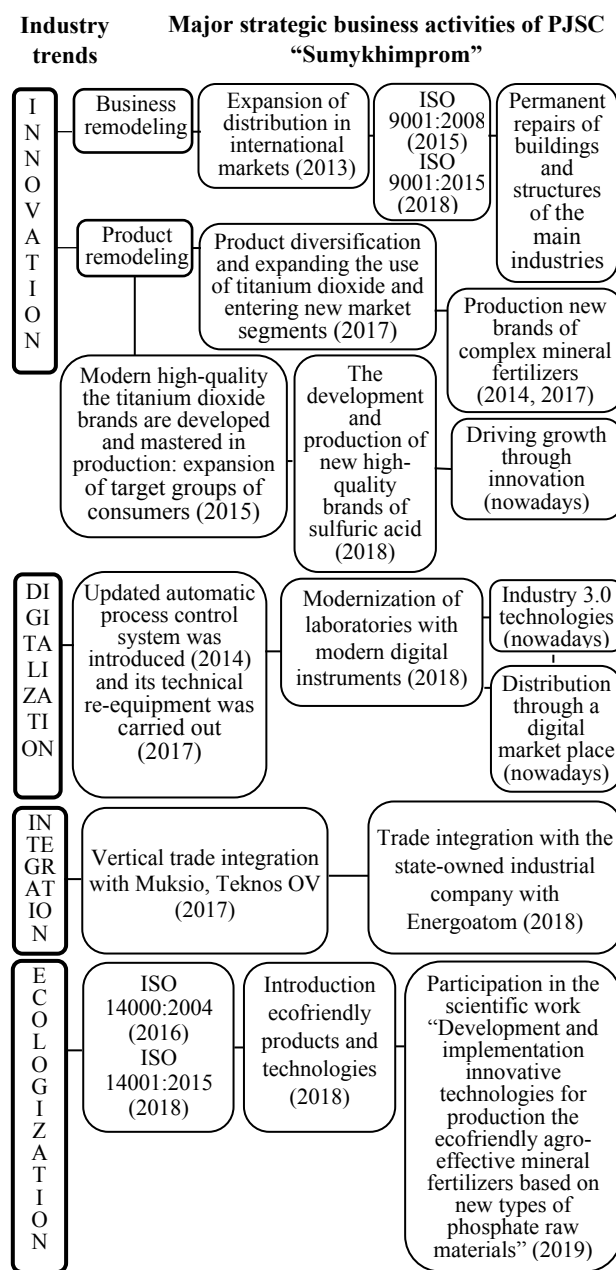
Industry trends

Major strategic business activities of PJSC "Sumykhimprom"

INNOVATION

Business remodeling

Expansion of distribution in international markets (2013)

ISO 9001:2008 (2015) ISO 9001:2015 (2018)

Permanent repairs of buildings and structures of the main industries

Product remodeling

Product diversification and expanding the use of titanium dioxide and entering new market segments (2017)

Production new brands of complex mineral fertilizers (2014, 2017)

Modern high-quality the titanium dioxide brands are developed and mastered in production: expansion of target groups of consumers (2015)

The development and production of new high-quality brands of sulfuric acid (2018)

Driving growth through innovation (nowadays)

DIGITALIZATION

Updated automatic process control system was introduced (2014) and its technical re-equipment was carried out (2017)

Modernization of laboratories with modern digital instruments (2018)

Industry 3.0 technologies (nowadays)

Distribution through a digital market place (nowadays)

INTEGRATION

Vertical trade integration with Muksio, Teknos OV (2017)

Trade integration with the state-owned industrial company with Energoatom (2018)

ECOLOGIZATION

ISO 14000:2004 (2016) ISO 14001:2015 (2018)

Introduction ecofriendly products and technologies (2018)

Participation in the scientific work "Development and implementation innovative technologies for production the ecofriendly agro-effective mineral fertilizers based on new types of phosphate raw materials" (2019)